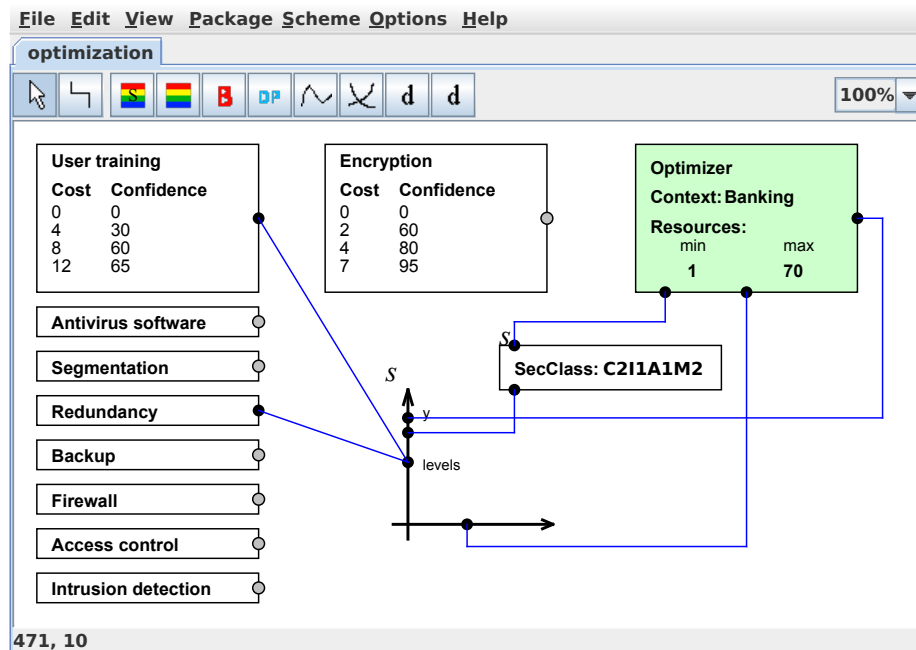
File Edit View Package Scheme Options Help

optimization

S B DP d d 100%

User training
| Cost | Confidence |
|---|---|
| 0 | 0 |
| 4 | 30 |
| 8 | 60 |
| 12 | 65 |

Encryption
| Cost | Confidence |
|---|---|
| 0 | 0 |
| 2 | 60 |
| 4 | 80 |
| 7 | 95 |

Optimizer
Context: Banking
Resources:
min max
1 70

S
SecClass: C2I1A1M2

Antivirus software
Segmentation
Redundancy
Backup
Firewall
Access control
Intrusion detection

S
y
levels

471, 10